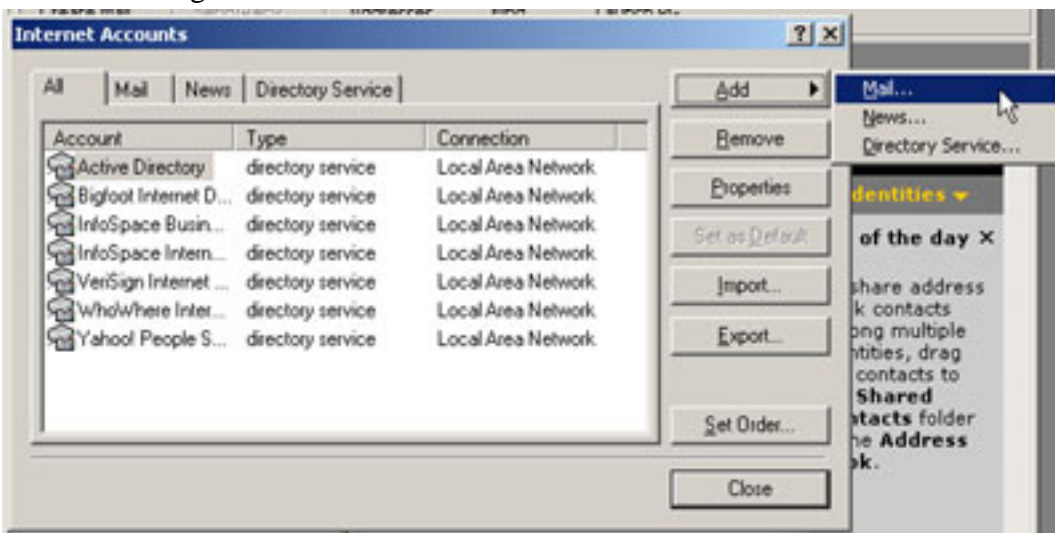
Internet Accounts

?

All | Mail | News | Directory Service

| Account | Type | Connection |
|---|---|---|
| Active Directory | directory service | Local Area Network |
| Bigfoot Internet D... | directory service | Local Area Network |
| InfoSpace Busin... | directory service | Local Area Network |
| InfoSpace Intern... | directory service | Local Area Network |
| VeriSign Internet ... | directory service | Local Area Network |
| WhoWhere Inter... | directory service | Local Area Network |
| Yahoo! People S... | directory service | Local Area Network |

Add

Remove

Properties

Set as Default

Import...

Export...

Set Order...

Close

Mail...

News...

Directory Service...

dentities

of the day ×

share address k contacts ong multiple ntities, drag contacts to Shared tacts folder he Address k.